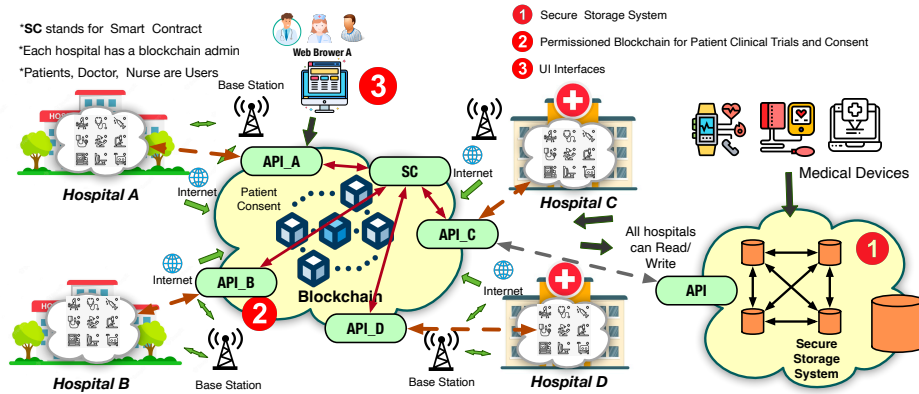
*SC stands for Smart Contract
*Each hospital has a blockchain admin
*Patients, Doctor, Nurse are Users

Web Brower A

3

1 Secure Storage System
2 Permissioned Blockchain for Patient Clinical Trials and Consent
3 UI Interfaces

Base Station

HOS

Hospital A

Internet

API_A

SC

Patient Consent

Internet

Hospital C

Medical Devices

API_C

All hospitals can Read/ Write

1

Internet

API_B

Blockchain

2

Internet

API

Secure Storage System

API_D

Hospital B

Base Station

Base Station

Hospital D